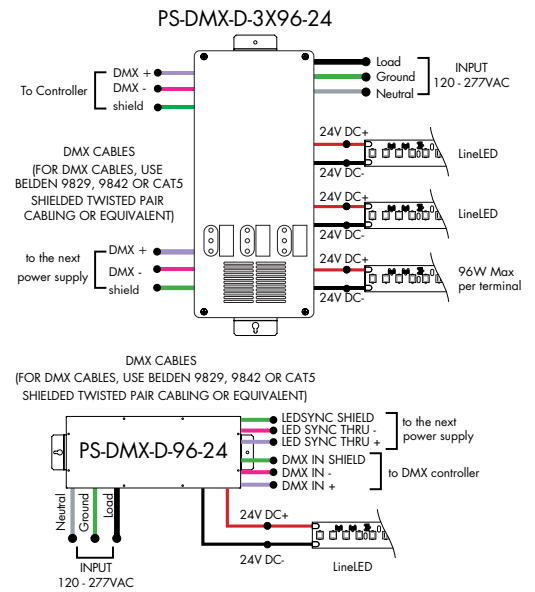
PS-DMX-D-3X96-24

To Controller
DMX +
DMX -
shield

Load
Ground
Neutral

INPUT
120 - 277VAC

24V DC+
24V DC-
LineLED

24V DC+
24V DC-
LineLED

24V DC+
24V DC-
96W Max per terminal

DMX CABLES
(FOR DMX CABLES, USE BELDEN 9829, 9842 OR CAT5 SHIELDED TWISTED PAIR CABLING OR EQUIVALENT)

to the next power supply
DMX +
DMX -
shield

DMX CABLES
(FOR DMX CABLES, USE BELDEN 9829, 9842 OR CAT5 SHIELDED TWISTED PAIR CABLING OR EQUIVALENT)

PS-DMX-D-96-24

LEDSYNC SHIELD
LED SYNC THRU -
LED SYNC THRU +
to the next power supply

DMX IN SHIELD
DMX IN -
DMX IN +
to DMX controller

Neutral
Ground
Load

INPUT
120 - 277VAC

24V DC+
24V DC-
LineLED